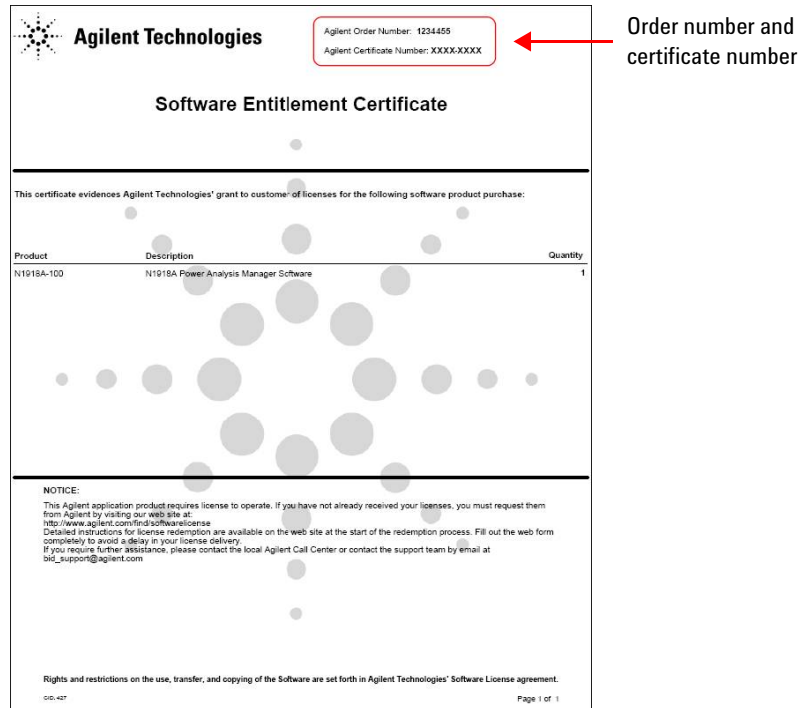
Agilent Technologies

Agilent Order Number: 1234455
Agilent Certificate Number: XXXX-XXXX

Order number and certificate number

Software Entitlement Certificate

This certificate evidences Agilent Technologies' grant to customer of licenses for the following software product purchase:

| Product | Description | Quantity |
|---|---|---|
| N1918A-100 | N1918A Power Analysis Manager Software | 1 |

NOTICE:
This Agilent application product requires license to operate. If you have not already received your licenses, you must request them from Agilent by visiting our web site at:
http://www.agilent.com/find/softwarelicense
Detailed instructions for license redemption are available on the web site at the start of the redemption process. Fill out the web form completely to avoid a delay in your license delivery.
If you require further assistance, please contact the local Agilent Call Center or contact the support team by email at bid_support@agilent.com

Rights and restrictions on the use, transfer, and copying of the Software are set forth in Agilent Technologies' Software License agreement.

SID: 437

Page 1 of 1